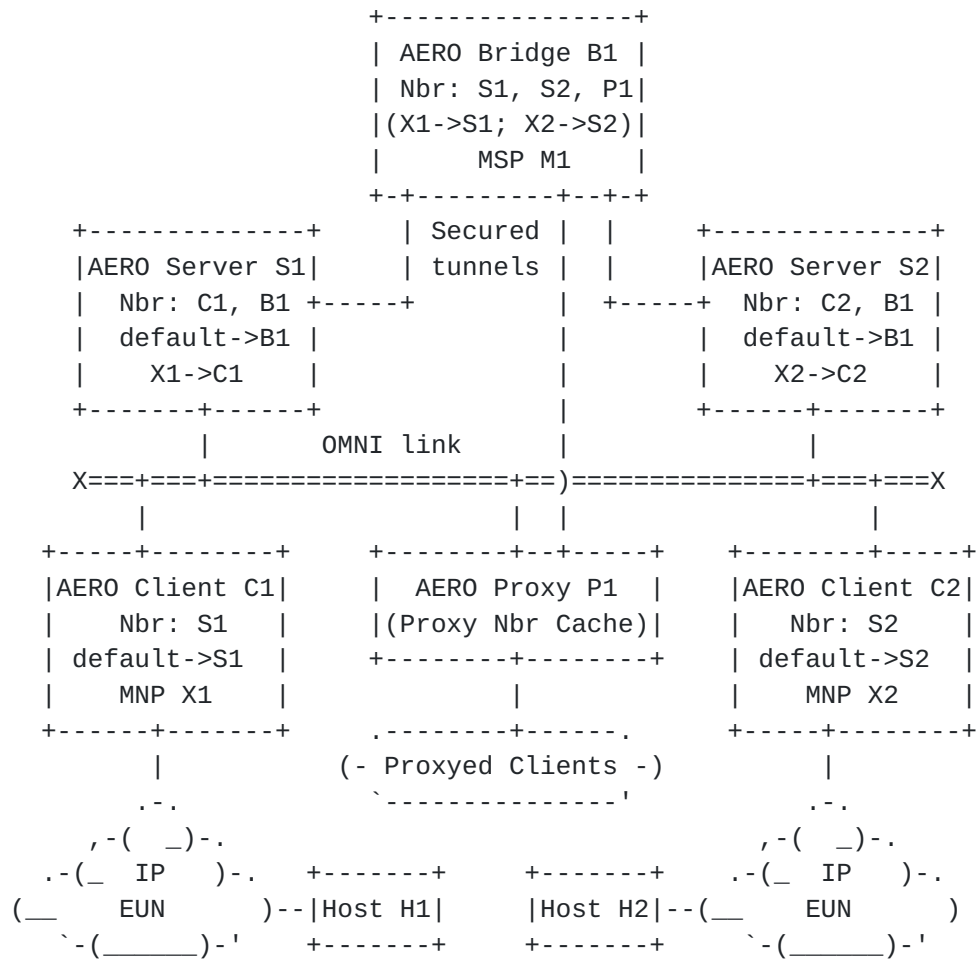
AERO Bridge B1
Nbr: S1, S2, P1
(X1->S1; X2->S2)
MSP M1

Secured tunnels

AERO Server S1
Nbr: C1, B1
default->B1
X1->C1

AERO Server S2
Nbr: C2, B1
default->B1
X2->C2

OMNI link

AERO Client C1
Nbr: S1
default->S1
MNP X1

AERO Proxy P1
(Proxy Nbr Cache)

AERO Client C2
Nbr: S2
default->S2
MNP X2

(- Proxyed Clients -)

IP EUN

Host H1

Host H2

IP EUN